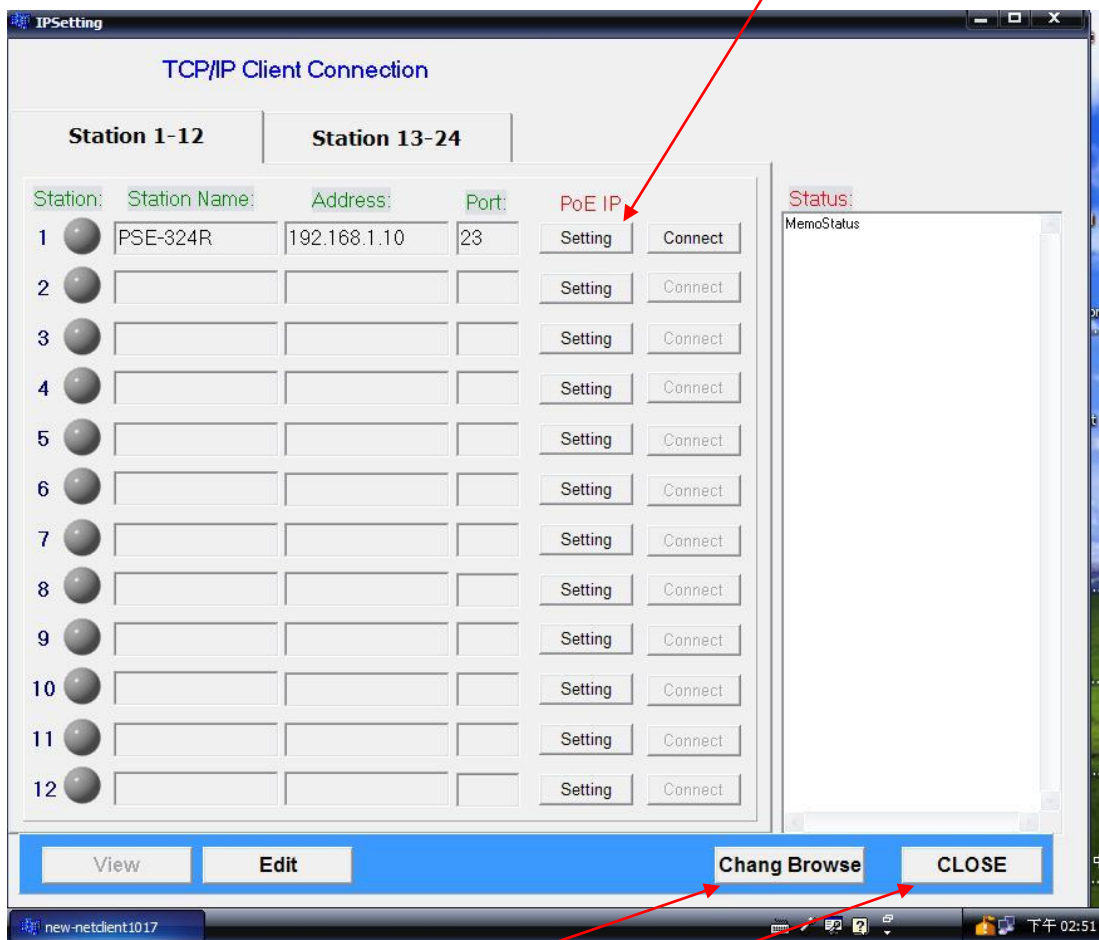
IPSetting

TCP/IP Client Connection

Station 1-12
Station 13-24

Station: Station Name: Address: Port: PoE IP

| Station: | Station Name: | Address: | Port: | PoE IP | |
|---|---|---|---|---|---|
| 1 | PSE-324R | 192.168.1.10 | 23 | Setting | Connect |
| 2 | | | | Setting | Connect |
| 3 | | | | Setting | Connect |
| 4 | | | | Setting | Connect |
| 5 | | | | Setting | Connect |
| 6 | | | | Setting | Connect |
| 7 | | | | Setting | Connect |
| 8 | | | | Setting | Connect |
| 9 | | | | Setting | Connect |
| 10 | | | | Setting | Connect |
| 11 | | | | Setting | Connect |
| 12 | | | | Setting | Connect |

Status:
MemoStatus

View
Edit
Chang Browse
CLOSE

new-netclient1017
下午 02:51